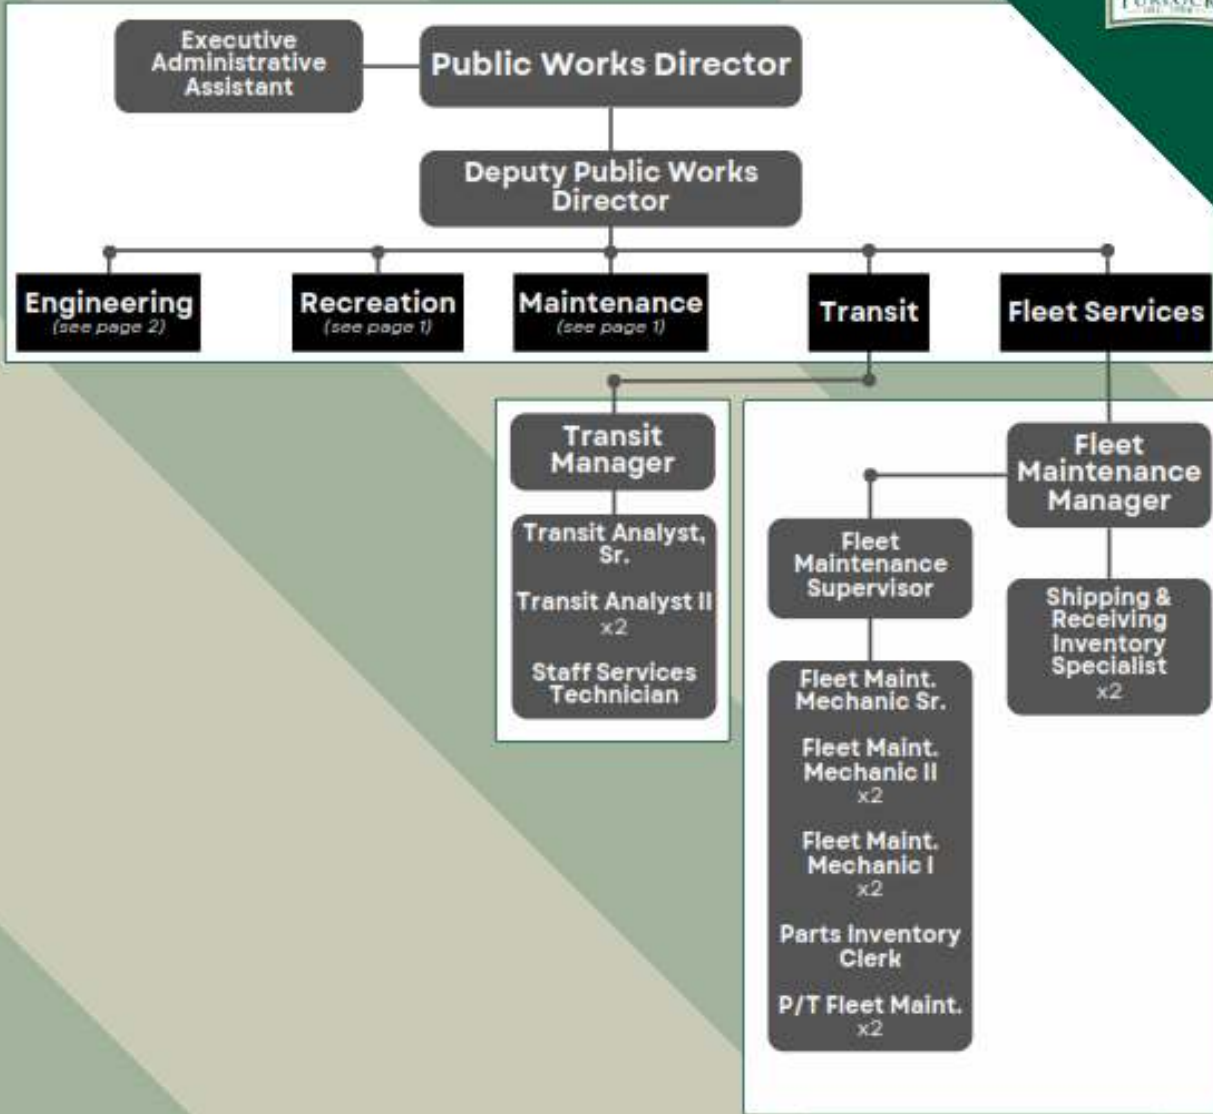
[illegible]

Executive Administrative Assistant

Public Works Director

Deputy Public Works Director

Engineering
(see page 2)

Recreation
(see page 1)

Maintenance
(see page 1)

Transit

Fleet Services

Transit Manager

Transit Analyst, Sr.

Transit Analyst II
x2

Staff Services Technician

Fleet Maintenance Manager

Fleet Maintenance Supervisor

Shipping & Receiving Inventory Specialist
x2

Fleet Maint. Mechanic Sr.

Fleet Maint. Mechanic II
x2

Fleet Maint. Mechanic I
x2

Parts Inventory Clerk

P/T Fleet Maint.
x2